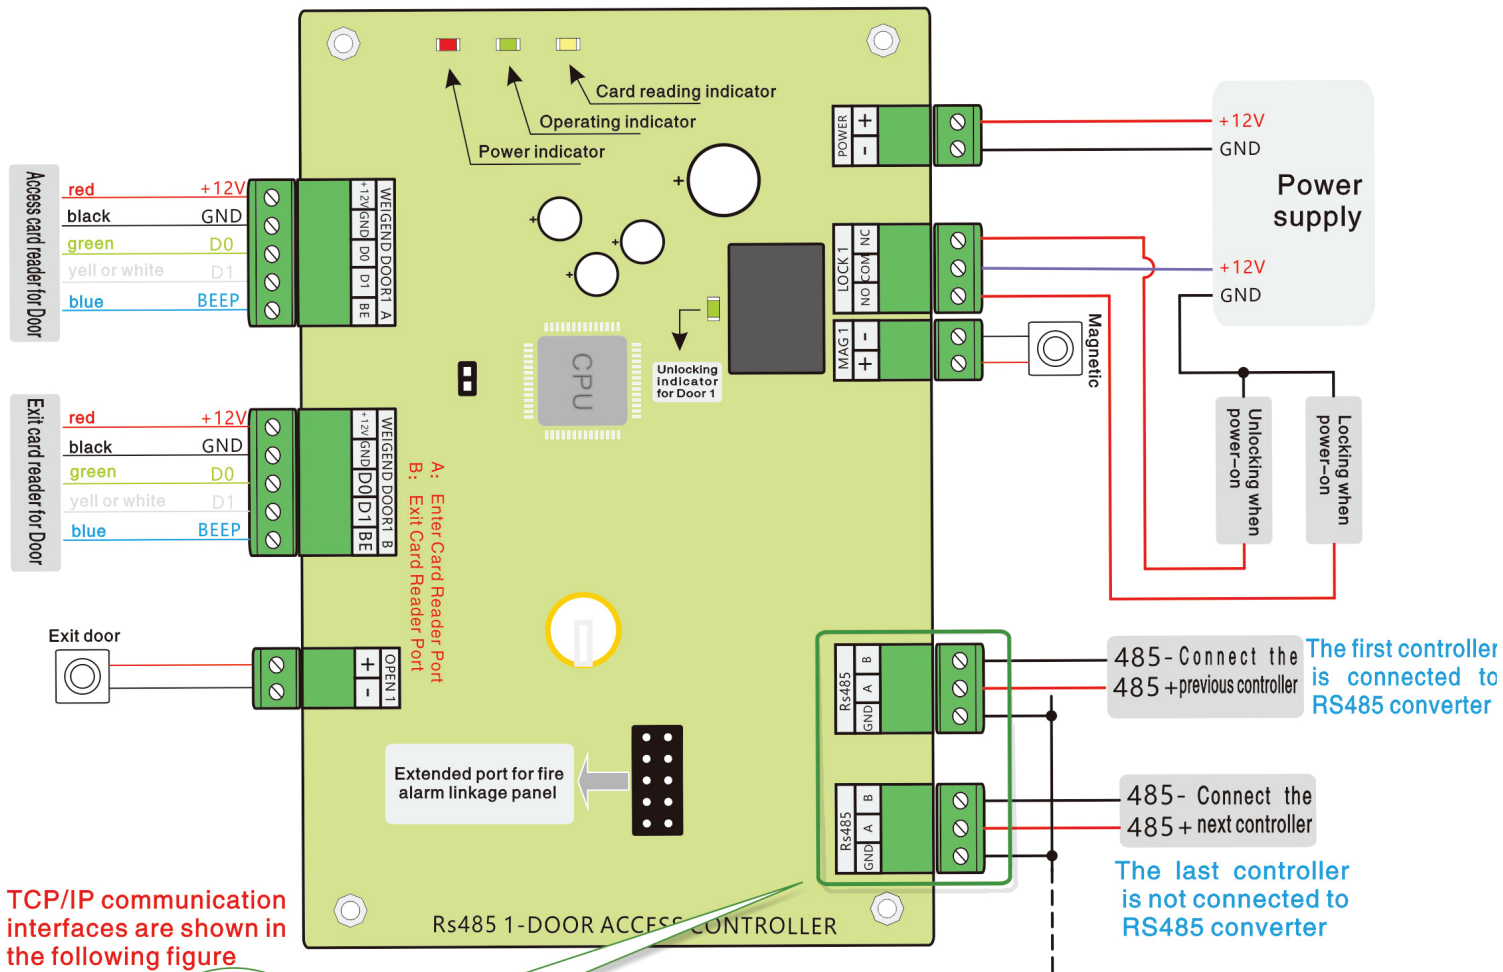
Card reading indicator
Operating indicator
Power indicator

Access card reader for Door
red +12V
black GND
green D0
yell or white D1
blue BEEP

+12V GND D0 D1 BE
WEIGEND DOOR1 A

Exit card reader for Door
red +12V
black GND
green D0
yell or white D1
blue BEEP

+12V GND D0 D1 BE
WEIGEND DOOR1 B

A: Enter Card Reader Port
B: Exit Card Reader Port

CPU

Unlocking indicator for Door 1

POWER + -
+12V
GND
Power supply

LOCK 1 NC COM NO
+12V
GND
MAG 1 - +
Magnetic

Unlocking when power-on
Locking when power-on

Exit door
+ - OPEN 1

Extended port for fire alarm linkage panel

Rs485 B A GND
485- Connect the
485+ previous controller
The first controller is connected to RS485 converter

Rs485 B A GND
485- Connect the
485+ next controller
The last controller is not connected to RS485 converter

TCP/IP communication interfaces are shown in the following figure

Rs485 1-DOOR ACCESS CONTROLLER